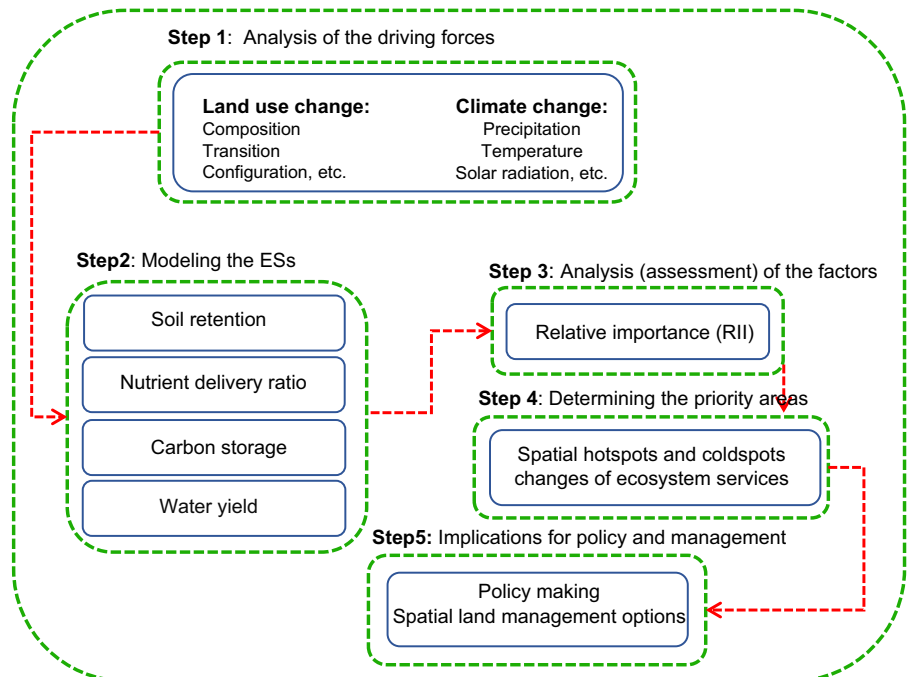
**Step 1**: Analysis of the driving forces

**Land use change:**
Composition
Transition
Configuration, etc.

**Climate change:**
Precipitation
Temperature
Solar radiation, etc.

**Step2**: Modeling the ESs

Soil retention

Nutrient delivery ratio

Carbon storage

Water yield

**Step 3**: Analysis (assessment) of the factors

Relative importance (RII)

**Step 4**: Determining the priority areas

Spatial hotspots and coldspots changes of ecosystem services

**Step5:** Implications for policy and management

Policy making
Spatial land management options